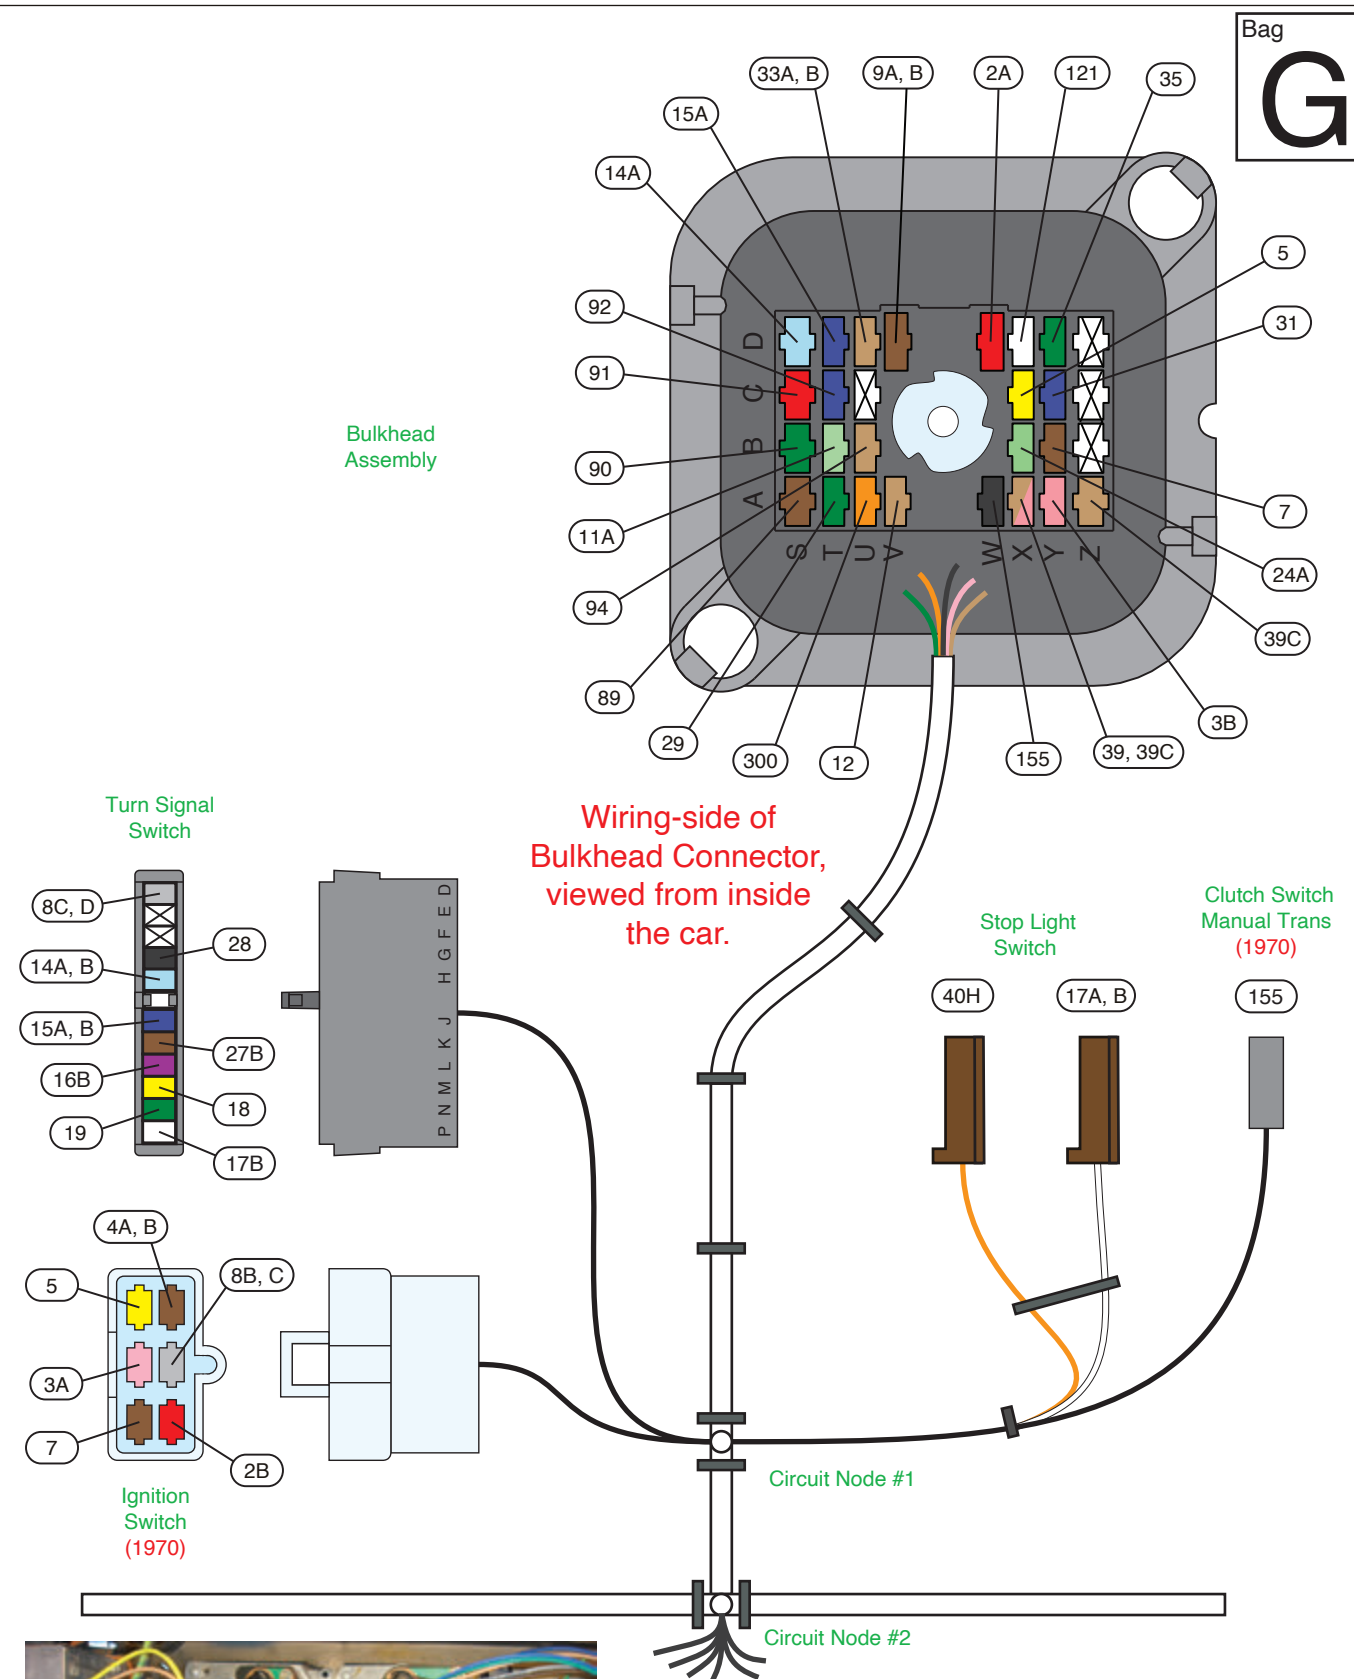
Bag
G

33A, B
9A, B
2A
121
35
15A
14A
5
31
92
91
90
11A
94
89
29
300
12
155
39, 39C
3B
39C
24A
7

D C B A
S T U V
W X Y Z

Bulkhead Assembly

Turn Signal Switch

8C, D
28
14A, B
15A, B
27B
16B
18
19
17B

D E F G H J K L M N P

Wiring-side of Bulkhead Connector, viewed from inside the car.

Stop Light Switch

Clutch Switch Manual Trans (1970)

40H
17A, B
155

4A, B
5
8B, C
3A
7
2B

Ignition Switch (1970)

Circuit Node #1

Circuit Node #2